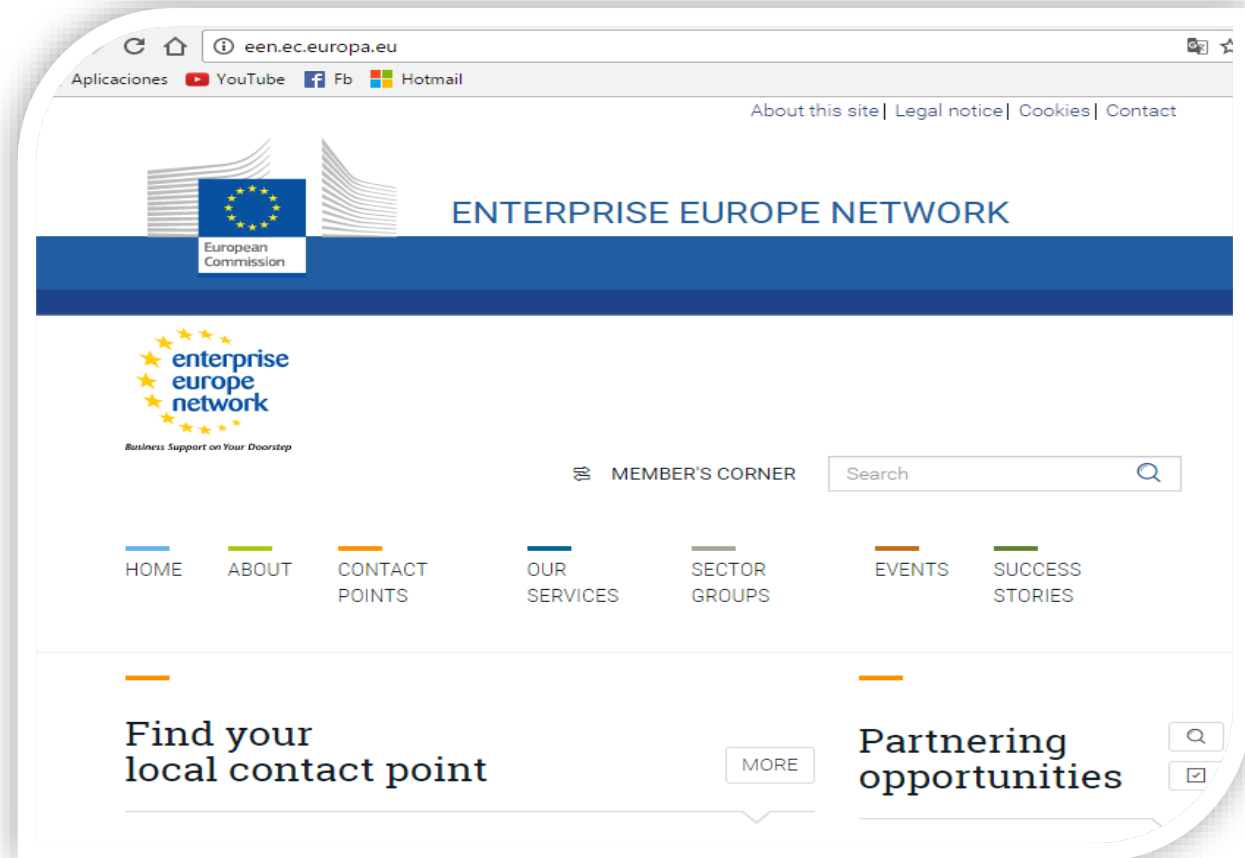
een.ec.europa.eu

Aplicaciones YouTube Fb Hotmail

About this site | Legal notice | Cookies | Contact

European Commission

ENTERPRISE EUROPE NETWORK

enterprise europe network

Business Support on Your Doorstep

MEMBER'S CORNER

Search

HOME ABOUT CONTACT POINTS OUR SERVICES SECTOR GROUPS EVENTS SUCCESS STORIES

Find your local contact point

MORE

Partnering opportunities